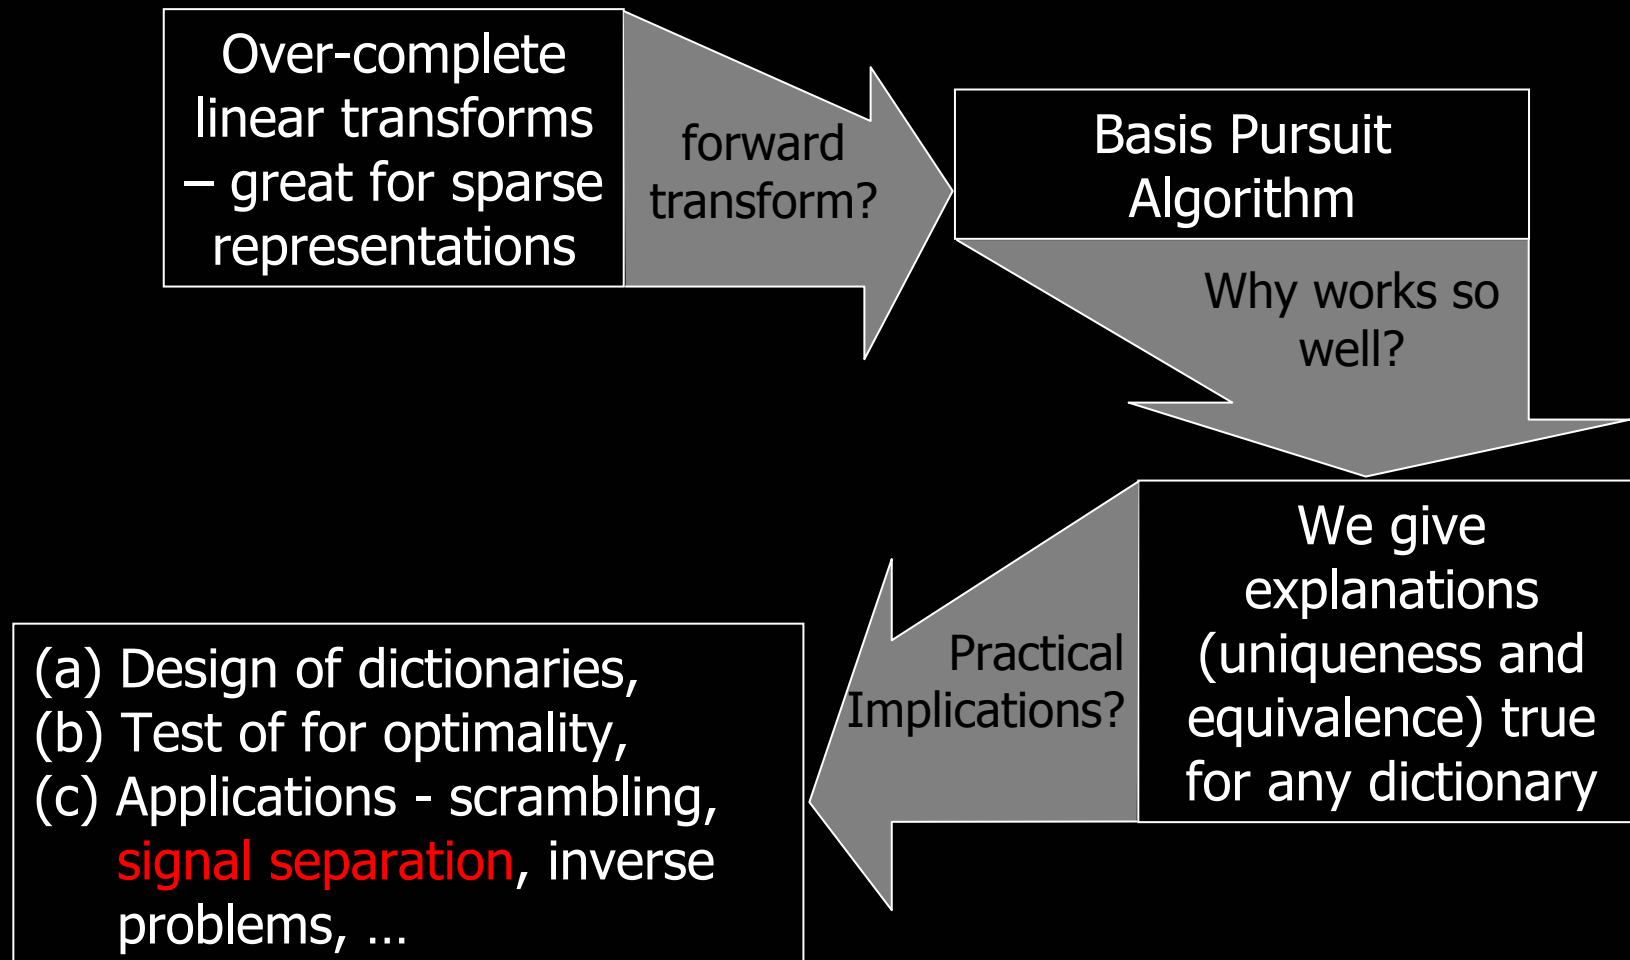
Over-complete linear transforms – great for sparse representations

forward transform?

Basis Pursuit Algorithm

Why works so well?

We give explanations (uniqueness and equivalence) true for any dictionary

Practical Implications?

(a) Design of dictionaries,
(b) Test of for optimality,
(c) Applications - scrambling, signal separation, inverse problems, …